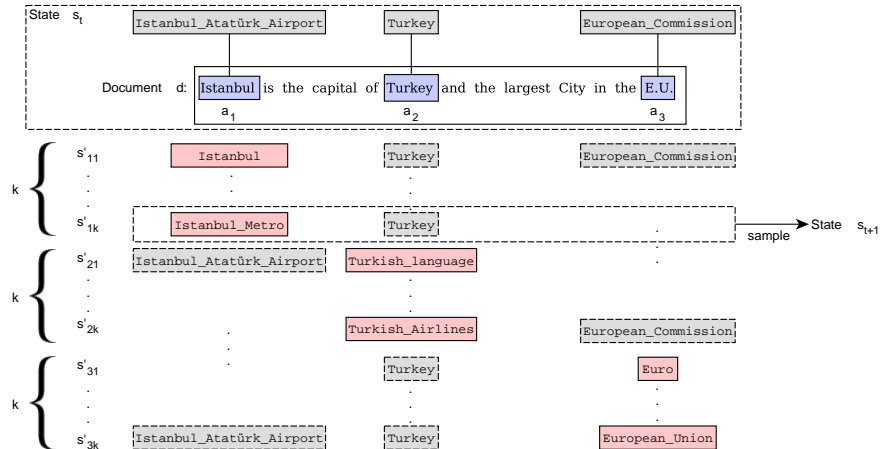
State $s_t$

Istanbul_Atatürk_Airport

Turkey

European_Commission

Document d: Istanbul is the capital of Turkey and the largest City in the E.U.

$a_1$ $a_2$ $a_3$

k

$s'_{11}$ Istanbul Turkey European_Commission

$s'_{1k}$ Istanbul_Metro Turkey

sample → State $s_{t+1}$

k

$s'_{21}$ Istanbul_Atatürk_Airport Turkish_language

$s'_{2k}$ Turkish_Airlines European_Commission

k

$s'_{31}$ Turkey Euro

$s'_{3k}$ Istanbul_Atatürk_Airport Turkey European_Union